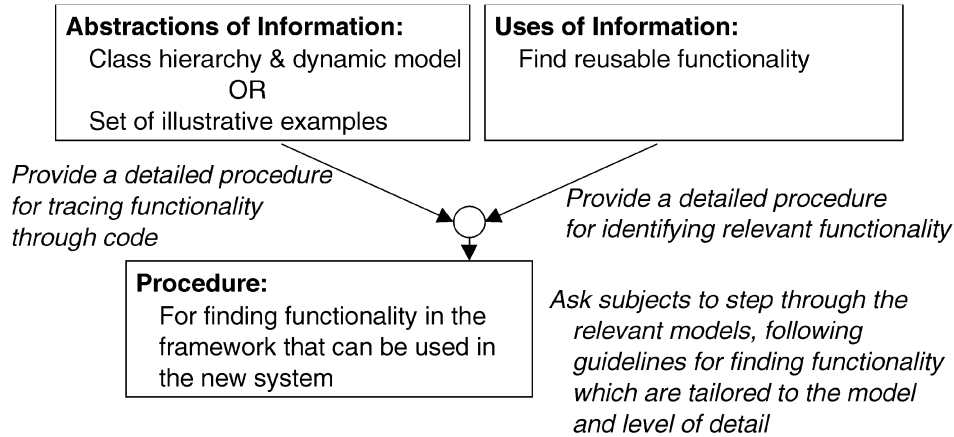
**Abstractions of Information:**
Class hierarchy & dynamic model
OR
Set of illustrative examples

**Uses of Information:**
Find reusable functionality

*Provide a detailed procedure for tracing functionality through code*

*Provide a detailed procedure for identifying relevant functionality*

**Procedure:**
For finding functionality in the framework that can be used in the new system

*Ask subjects to step through the relevant models, following guidelines for finding functionality which are tailored to the model and level of detail*